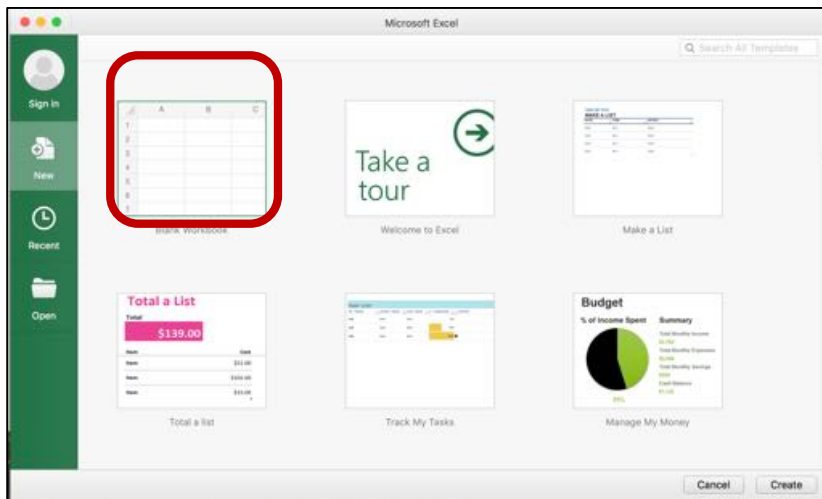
Microsoft Excel

Search All Templates

Sign in

New

Recent

Open

A B C
1
2
3
4
5
6
7

Blank Workbook

Take a tour

Welcome to Excel

MAKE A LIST

Make a List

Total a List

Total

$139.00

Item Cost
Item $31.00
Item $102.00
Item $33.00

Total a list

Track My Tasks

Budget

% of Income Spent

Summary

Manage My Money

Cancel

Create